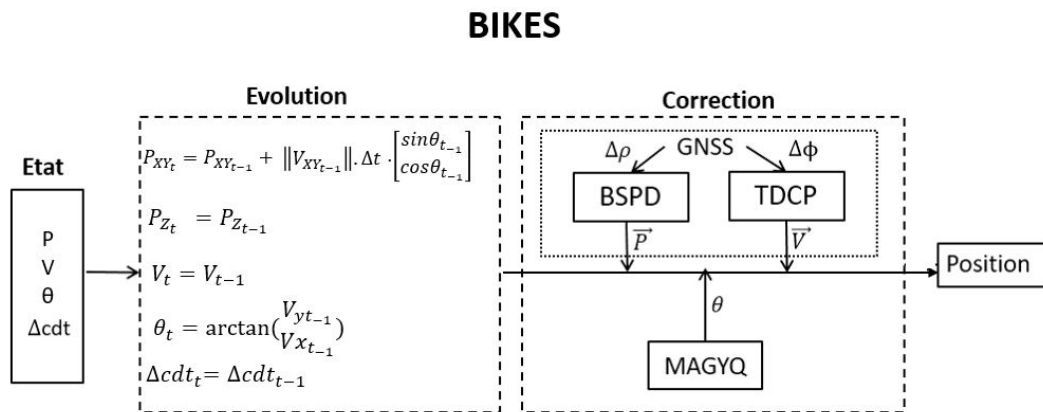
BIKES

Etat

P
V
θ
Δcdt

Evolution

$P_{XY_t} = P_{XY_{t-1}} + \|V_{XY_{t-1}}\|.\Delta t \cdot \begin{bmatrix} sin\theta_{t_{-1}} \\ cos\theta_{t_{-1}} \end{bmatrix}$

$P_{Z_t} = P_{Z_{t-1}}$

$V_t = V_{t-1}$

$\theta_t = \arctan(\frac{V_{yt_{-1}}}{Vx_{t_{-1}}})$

$\Delta cdt_t = \Delta cdt_{t-1}$

Correction

$\Delta\rho$ GNSS $\Delta\phi$

BSPD

TDCP

$\vec{P}$

$\vec{V}$

$\theta$

MAGYQ

Position